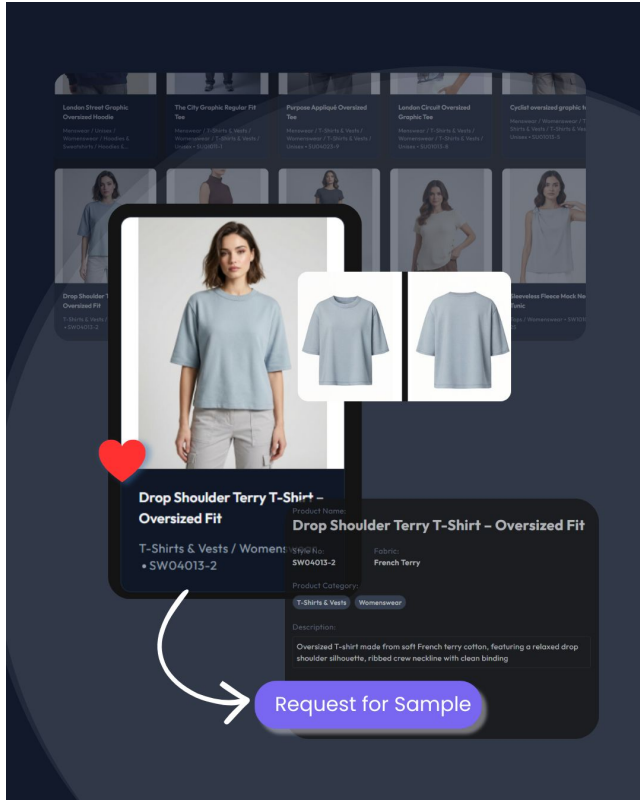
London Street Graphic Oversized Hoodie

Menswear / Unisex / Womenswear / Hoodies & Sweatshirts / Hoodies &...

The City Graphic Regular Fit Tee

Menswear / T-Shirts & Vests / Womenswear / T-Shirts & Vests / Unisex • SW0017-1

Purpose Appliqué Oversized Tee

Menswear / T-Shirts & Vests / Womenswear / T-Shirts & Vests / Unisex • SW04025-9

London Circuit Oversized Graphic Tee

Menswear / T-Shirts & Vests / Womenswear / T-Shirts & Vests / Unisex • SW0017-8

Cyclist oversized graphic t

Menswear / Unisex / T-Shirts & Vests / Unisex • SW0013

Drop Shoulder T Oversized Fit

T-Shirts & Vests / • SW04013-2

Sleeveless Fleece Mock Ne Tunic

/ Womenswear • SW0

Drop Shoulder Terry T-Shirt – Oversized Fit

T-Shirts & Vests / Womens • SW04013-2

Product Name:

Drop Shoulder Terry T-Shirt – Oversized Fit

Style No:
SW04013-2

Fabric:
French Terry

Product Category:
T-Shirts & Vests
Womenswear

Description:

Oversized T-shirt made from soft French terry cotton, featuring a relaxed drop shoulder silhouette, ribbed crew neckline with clean binding

Request for Sample